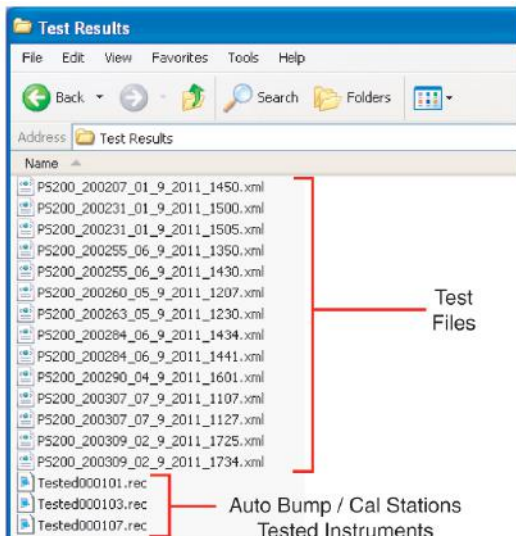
Test Results

File Edit View Favorites Tools Help

Back Search Folders

Address Test Results

Name

PS200_200207_01_9_2011_1450.xml
PS200_200231_01_9_2011_1500.xml
PS200_200231_01_9_2011_1505.xml
PS200_200255_06_9_2011_1350.xml
PS200_200255_06_9_2011_1430.xml
PS200_200260_05_9_2011_1207.xml
PS200_200263_05_9_2011_1230.xml
PS200_200284_06_9_2011_1434.xml
PS200_200284_06_9_2011_1441.xml
PS200_200290_04_9_2011_1601.xml
PS200_200307_07_9_2011_1107.xml
PS200_200307_07_9_2011_1127.xml
PS200_200309_02_9_2011_1725.xml
PS200_200309_02_9_2011_1734.xml
Tested000101.rec
Tested000103.rec
Tested000107.rec

Test Files

Auto Bump / Cal Stations Tested Instruments